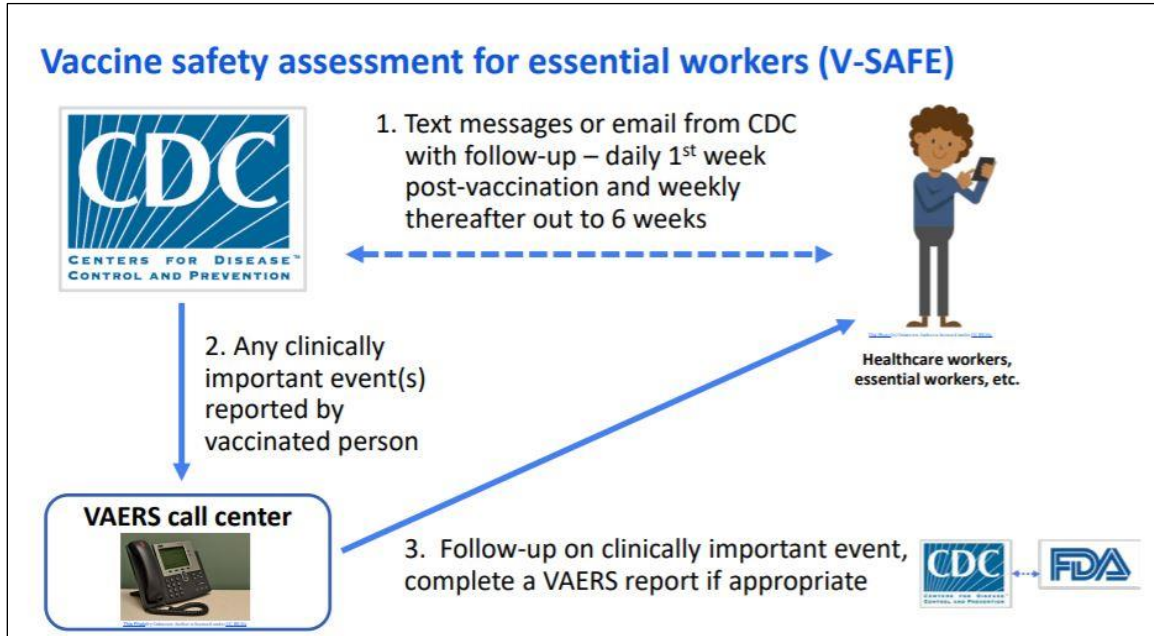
Vaccine safety assessment for essential workers (V-SAFE)

CDC
CENTERS FOR DISEASE™
CONTROL AND PREVENTION

1. Text messages or email from CDC with follow-up – daily 1$^{st}$ week post-vaccination and weekly thereafter out to 6 weeks

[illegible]

Healthcare workers, essential workers, etc.

2. Any clinically important event(s) reported by vaccinated person

VAERS call center

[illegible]

3. Follow-up on clinically important event, complete a VAERS report if appropriate

CDC
CENTERS FOR DISEASE
CONTROL AND PREVENTION

FDA